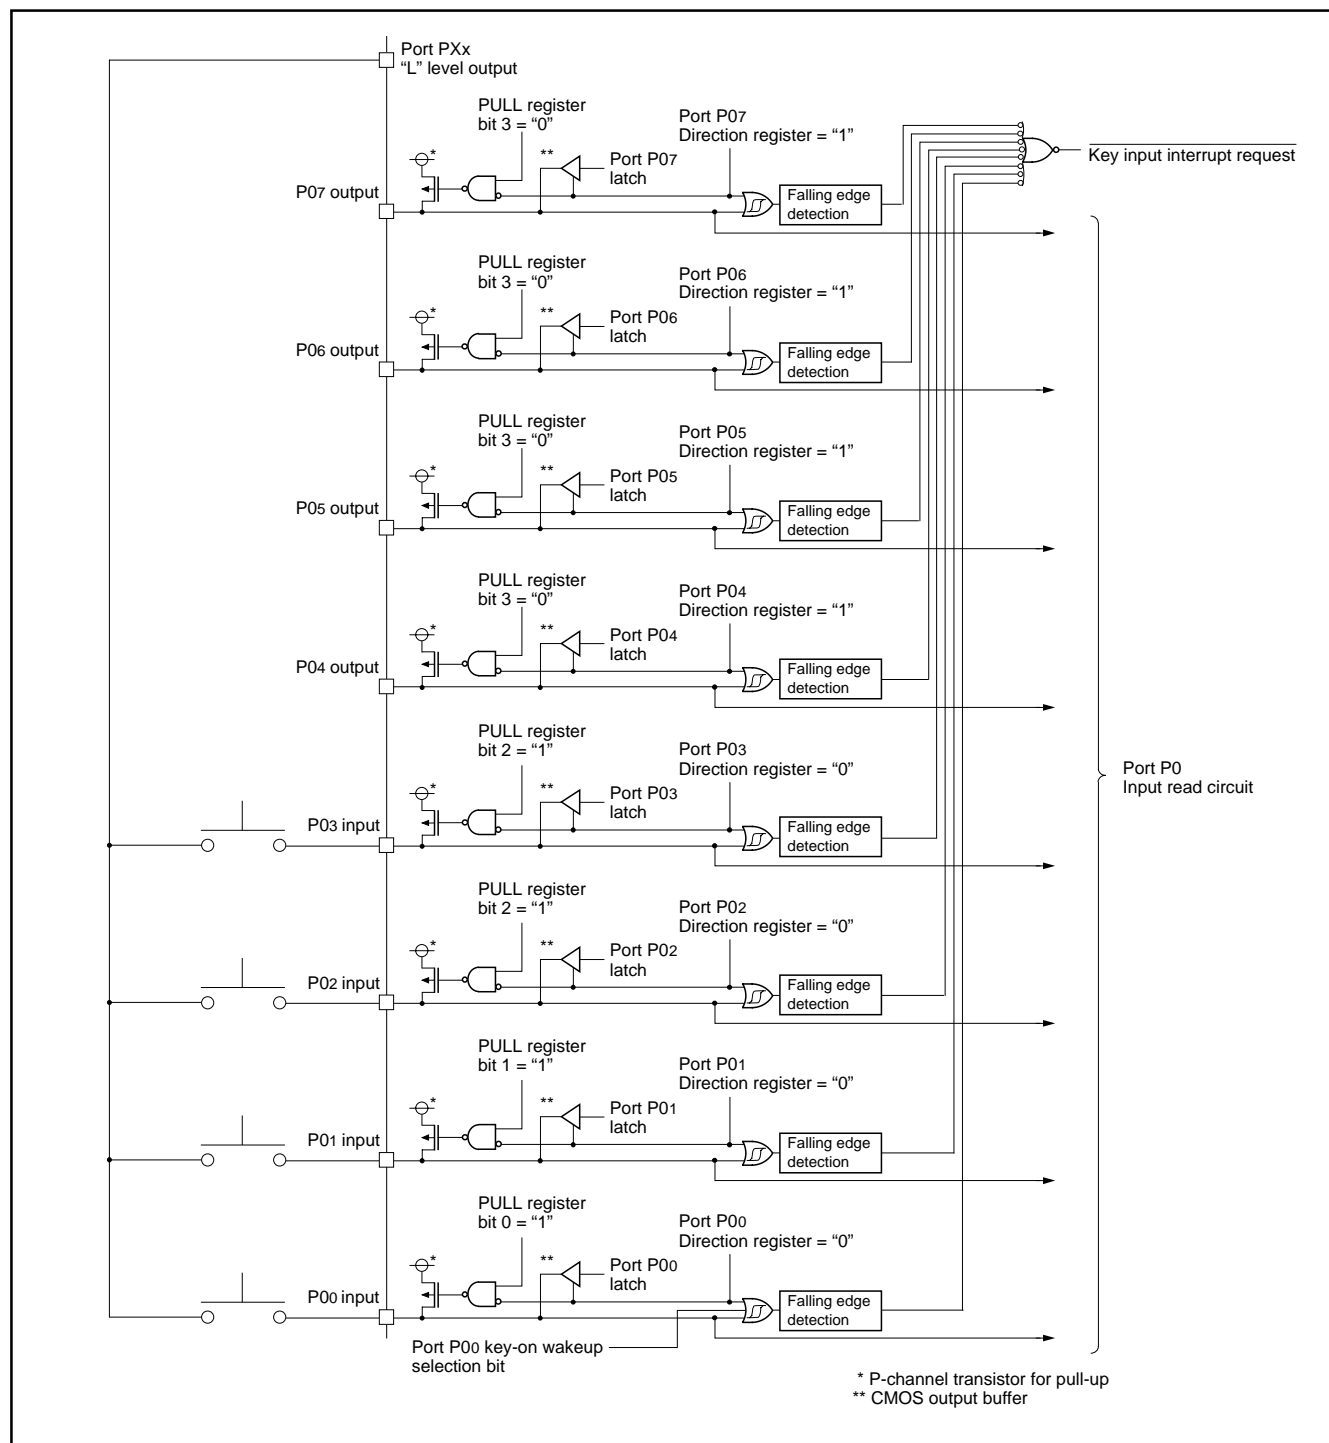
Port PXx
"L" level output

PULL register
bit 3 = "0"

Port P07
Direction register = "1"

$\overline{\text{Key input interrupt request}}$

*
**
Port P07
latch

P07 output

Falling edge detection

PULL register
bit 3 = "0"

Port P06
Direction register = "1"

*
**
Port P06
latch

P06 output

Falling edge detection

PULL register
bit 3 = "0"

Port P05
Direction register = "1"

*
**
Port P05
latch

P05 output

Falling edge detection

PULL register
bit 3 = "0"

Port P04
Direction register = "1"

*
**
Port P04
latch

P04 output

Falling edge detection

PULL register
bit 2 = "1"

Port P03
Direction register = "0"

Port P0
Input read circuit

*
**
Port P03
latch

P03 input

Falling edge detection

PULL register
bit 2 = "1"

Port P02
Direction register = "0"

*
**
Port P02
latch

P02 input

Falling edge detection

PULL register
bit 1 = "1"

Port P01
Direction register = "0"

*
**
Port P01
latch

P01 input

Falling edge detection

PULL register
bit 0 = "1"

Port P00
Direction register = "0"

*
**
Port P00
latch

P00 input

Falling edge detection

Port P00 key-on wakeup selection bit

* P-channel transistor for pull-up
** CMOS output buffer